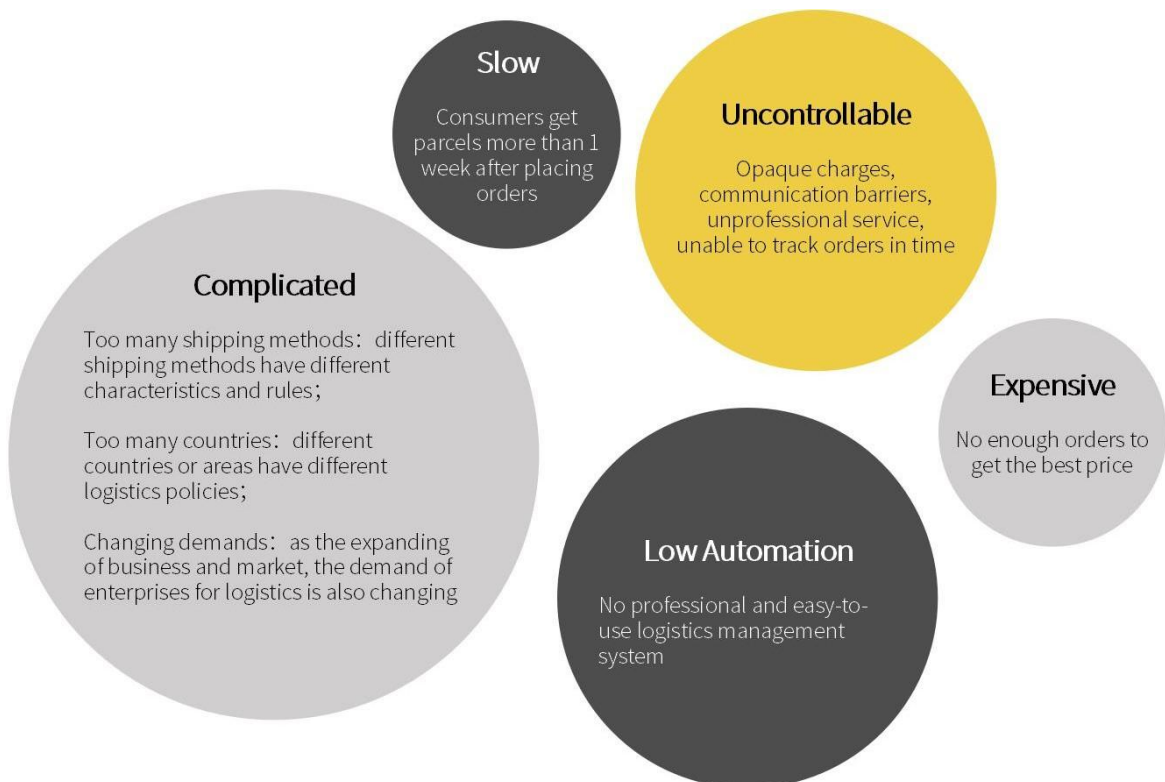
Slow

Consumers get parcels more than 1 week after placing orders

Uncontrollable

Opaque charges, communication barriers, unprofessional service, unable to track orders in time

Complicated

Too many shipping methods：different shipping methods have different characteristics and rules；

Too many countries：different countries or areas have different logistics policies；

Changing demands：as the expanding of business and market, the demand of enterprises for logistics is also changing

Expensive

No enough orders to get the best price

Low Automation

No professional and easy-to-use logistics management system